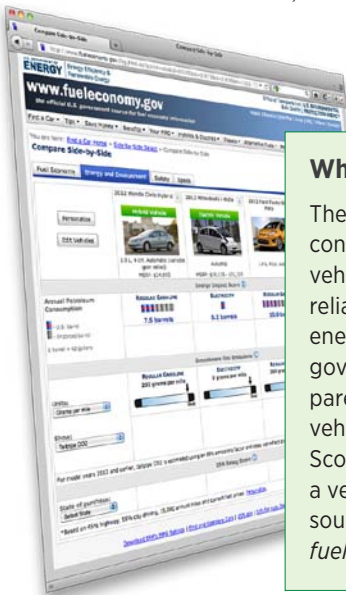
Compare Side-by-Side

ENERGY Energy Efficiency & Renewable Energy

www.fueleconomy.gov

the official U.S. government source for fuel economy information

Find a Car • Tips • Save Money • Benefits • Your MPG • Hybrids & Electrics • Fleets • Alternative Fuels

Compare Side-by-Side

Fuel Economy | Energy and Environment | Safety | Specs

2011 Honda Civic Hybrid | 2011 Mitsubishi i-MiEV | 2012 Ford Focus Electric

Hybrid Vehicle | Electric Vehicle

Personalize

Edit Vehicles

Annual Petroleum Consumption

Regular Gasoline | Electricity | Regular Gasoline

7.5 barrels | 0.2 barrels

Regular Gasoline | Electricity

Units: Grams per mile

Model: Tailpipe CO2

State of purchase: Select State

Wh

The
con
veh
relia
ene
gov
pare
veh
Sco
a ve
sou
fuel